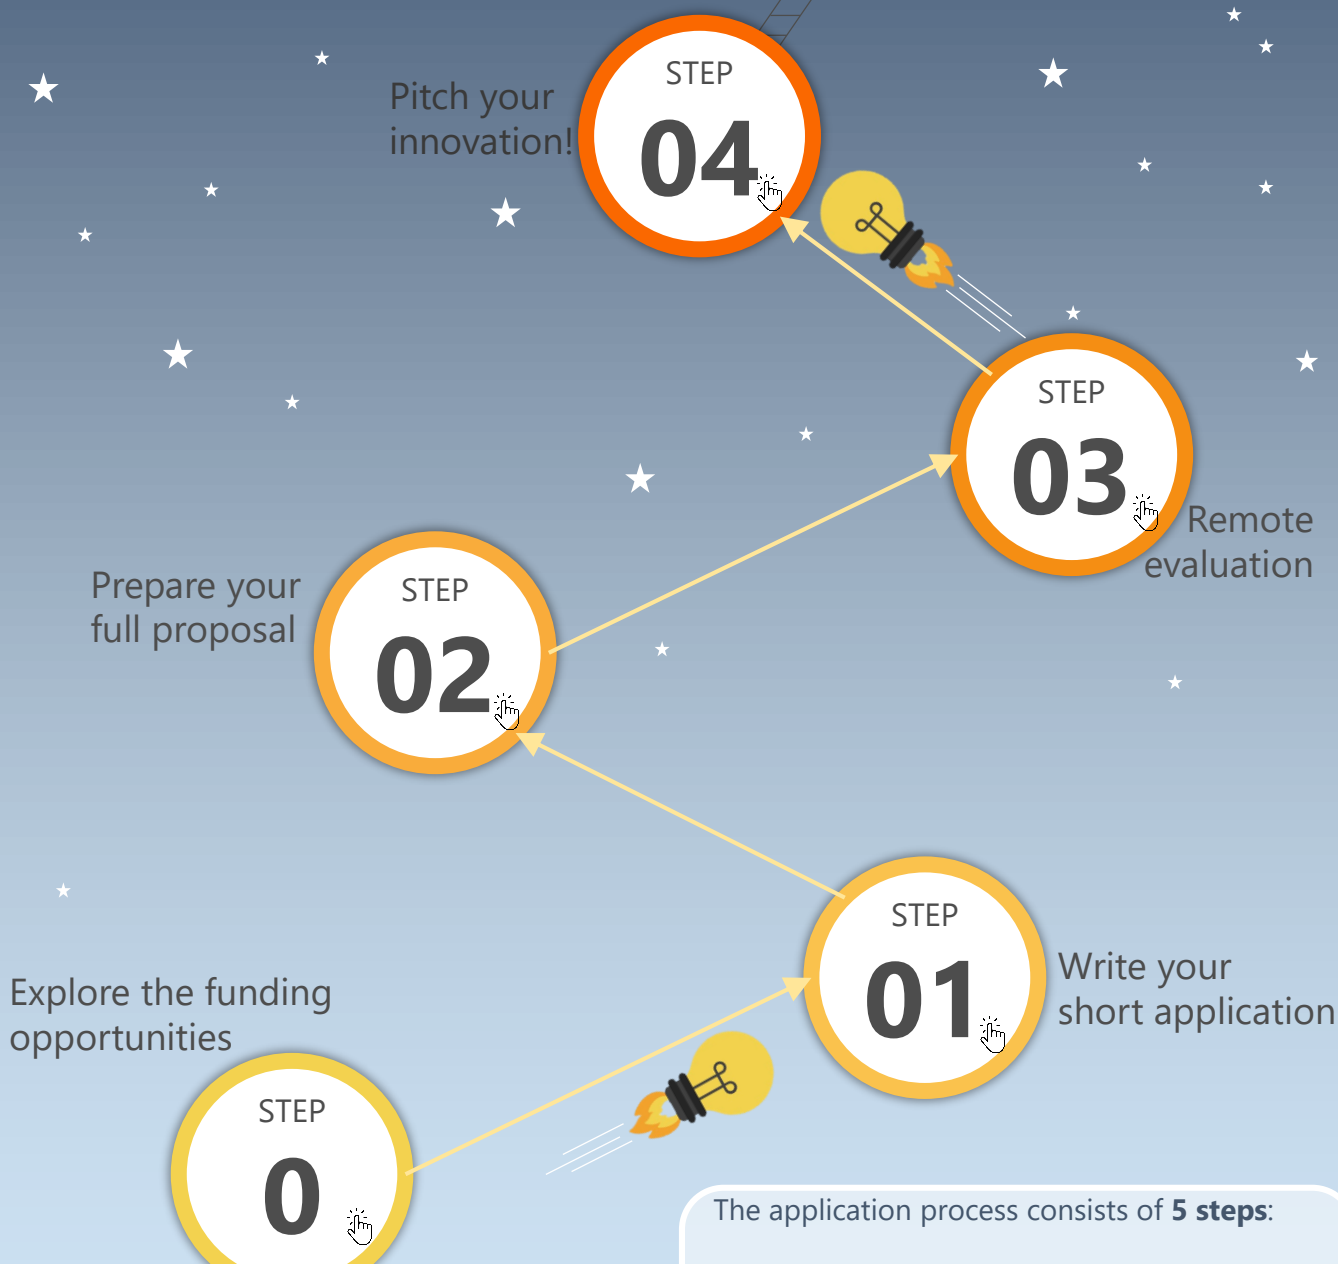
STEP
04
Pitch your innovation!

STEP
03
Remote evaluation

Prepare your full proposal
STEP
02

STEP
01
Write your short application

Explore the funding opportunities
STEP
0

The application process consists of **5 steps**: